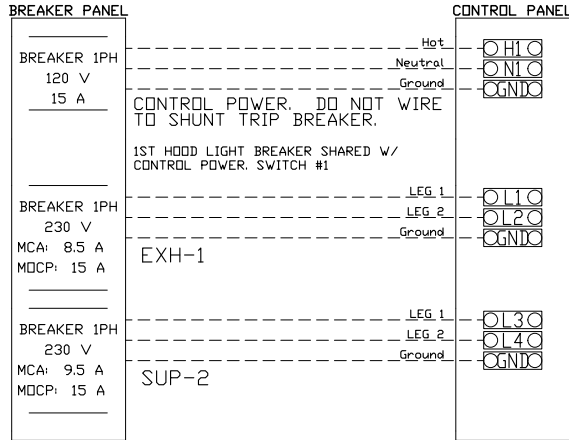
BREAKER PANEL

CONTROL PANEL

BREAKER 1PH
120 V
15 A

Hot
Neutral
Ground

H1
N1
GND

CONTROL POWER. DO NOT WIRE TO SHUNT TRIP BREAKER.

1ST HOOD LIGHT BREAKER SHARED W/ CONTROL POWER. SWITCH #1

BREAKER 1PH
230 V
MCA: 8.5 A
MOCP: 15 A

LEG 1
LEG 2
Ground

L1
L2
GND

EXH-1

BREAKER 1PH
230 V
MCA: 9.5 A
MOCP: 15 A

LEG 1
LEG 2
Ground

L3
L4
GND

SUP-2